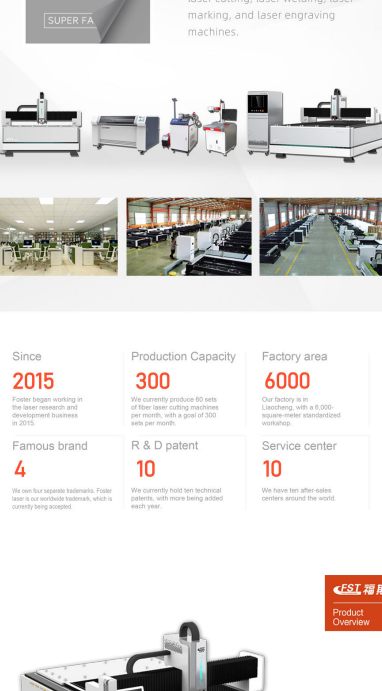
SUPER FA

laser cutting, laser welding, laser marking, and laser engraving machines.

Since

2015

Foster began working in the laser research and development business in 2015.

Production Capacity

300

We currently produce 60 sets of fiber laser cutting machines per month, with a goal of 300 sets per month.

Factory area

6000

Our factory is in Liaocheng, with a 6,000-square-meter standardized workshop.

Famous brand

4

We own four separate trademarks. Foster laser is our worldwide trademark, which is currently being accepted.

R & D patent

10

We currently hold ten technical patents, with more being added each year.

Service center

10

We have ten after-sales centers around the world.

FST 福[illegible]

Product Overview